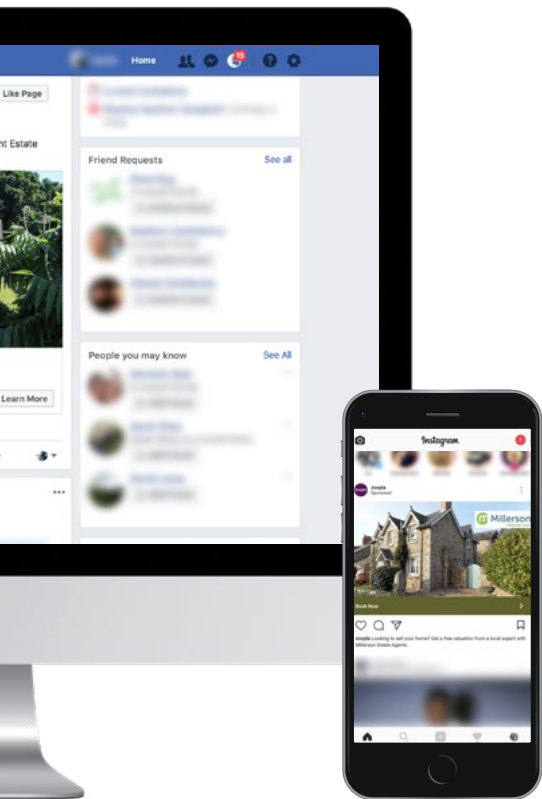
Home

15

Like Page

nt Estate

Friend Requests

See all

People you may know

See All

Learn More

Instagram

Millerson

Book Now

zoopla Looking to sell your home? Get a free valuation from a local expert with Millerson Estate Agents.